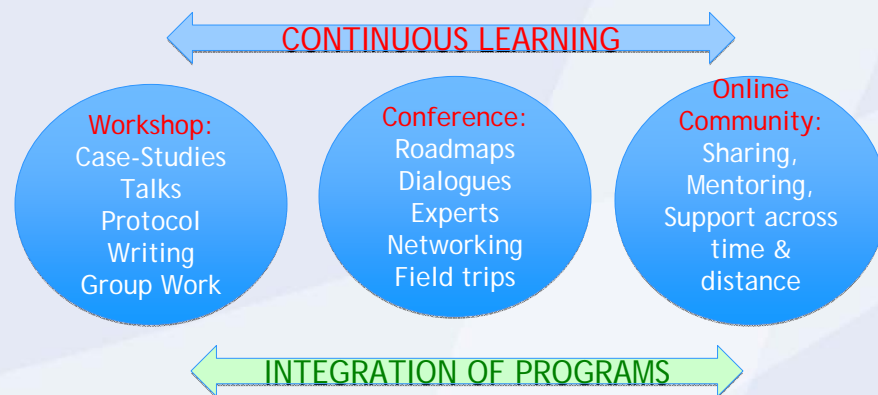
CONTINUOUS LEARNING

Workshop:
Case-Studies
Talks
Protocol
Writing
Group Work

Conference:
Roadmaps
Dialogues
Experts
Networking
Field trips

Online
Community:
Sharing,
Mentoring,
Support across
time &
distance

INTEGRATION OF PROGRAMS